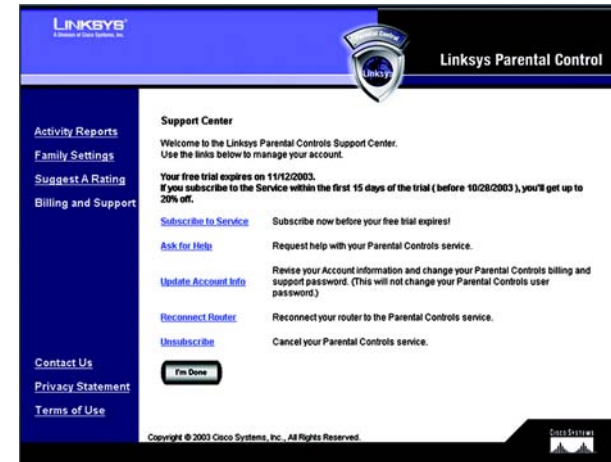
LINKSYS®
A Division of Cisco Systems, Inc.

Parental Control
Linksys

Linksys Parental Control

Activity Reports
Family Settings
Suggest A Rating
Billing and Support

Support Center

Welcome to the Linksys Parental Controls Support Center.
Use the links below to manage your account.

Your free trial expires on 11/12/2003.
If you subscribe to the Service within the first 15 days of the trial ( before 10/28/2003 ), you'll get up to 20% off.

| | |
|---|---|
| Subscribe to Service | Subscribe now before your free trial expires! |
| Ask for Help | Request help with your Parental Controls service. |
| Update Account Info | Revise your Account information and change your Parental Controls billing and support password. (This will not change your Parental Controls user password.) |
| Reconnect Router | Reconnect your router to the Parental Controls service. |
| Unsubscribe | Cancel your Parental Controls service. |

I'm Done

Contact Us
Privacy Statement
Terms of Use

Copyright © 2003 Cisco Systems, Inc., All Rights Reserved.

Cisco Systems